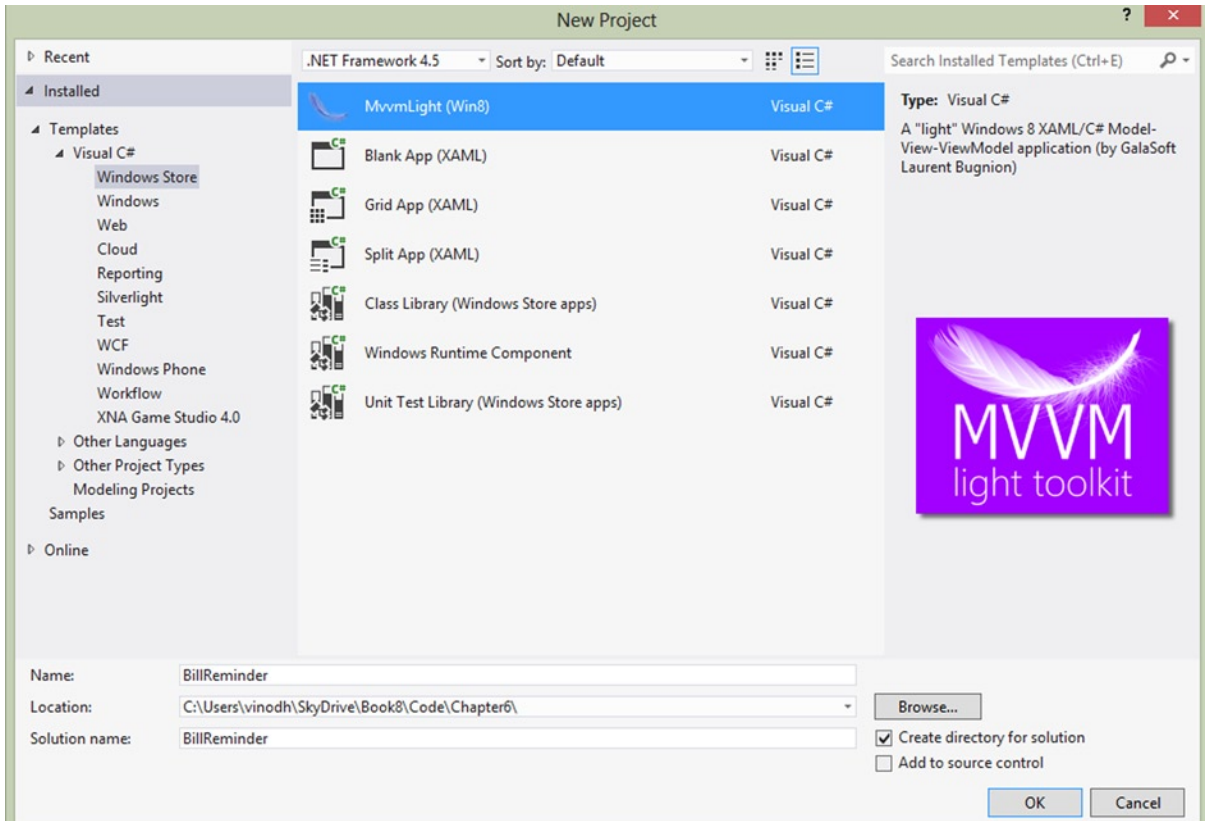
New Project

?

Recent

Installed

Templates
Visual C#
Windows Store
Windows
Web
Cloud
Reporting
Silverlight
Test
WCF
Windows Phone
Workflow
XNA Game Studio 4.0
Other Languages
Other Project Types
Modeling Projects
Samples

Online

.NET Framework 4.5 Sort by: Default

| | |
|---|---|
| MvvmLight (Win8) | Visual C# |
| Blank App (XAML) | Visual C# |
| Grid App (XAML) | Visual C# |
| Split App (XAML) | Visual C# |
| Class Library (Windows Store apps) | Visual C# |
| Windows Runtime Component | Visual C# |
| Unit Test Library (Windows Store apps) | Visual C# |

Search Installed Templates (Ctrl+E)

Type: Visual C#

A "light" Windows 8 XAML/C# Model-View-ViewModel application (by GalaSoft Laurent Bugnion)

MVVM
light toolkit

Name: BillReminder

Location: C:\Users\vinodh\SkyDrive\Book8\Code\Chapter6\

Browse...

Solution name: BillReminder

Create directory for solution

Add to source control

OK

Cancel